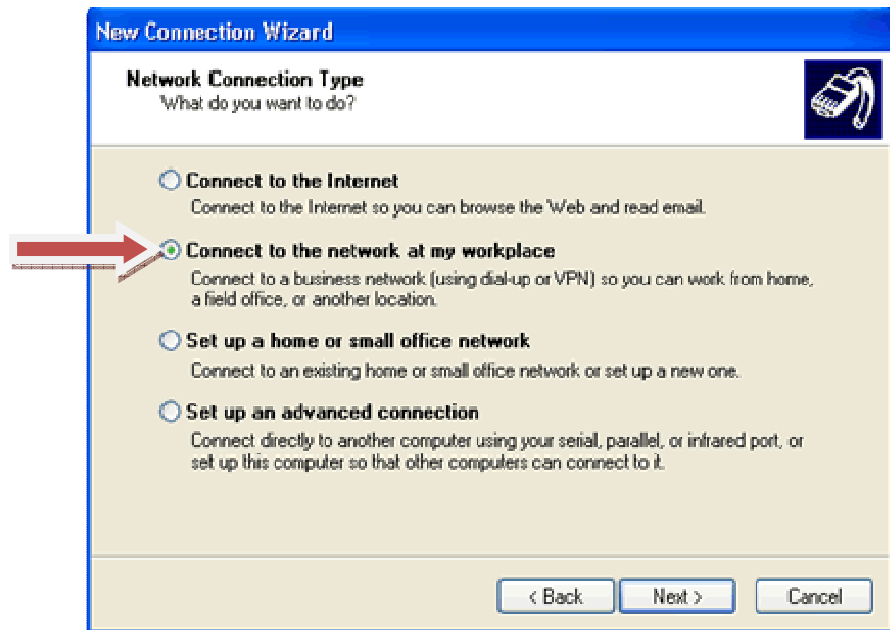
New Connection Wizard

Network Connection Type
What do you want to do?

Connect to the Internet
Connect to the Internet so you can browse the Web and read email.

Connect to the network at my workplace
Connect to a business network (using dial-up or VPN) so you can work from home, a field office, or another location.

Set up a home or small office network
Connect to an existing home or small office network or set up a new one.

Set up an advanced connection
Connect directly to another computer using your serial, parallel, or infrared port, or set up this computer so that other computers can connect to it.

< Back
Next >
Cancel